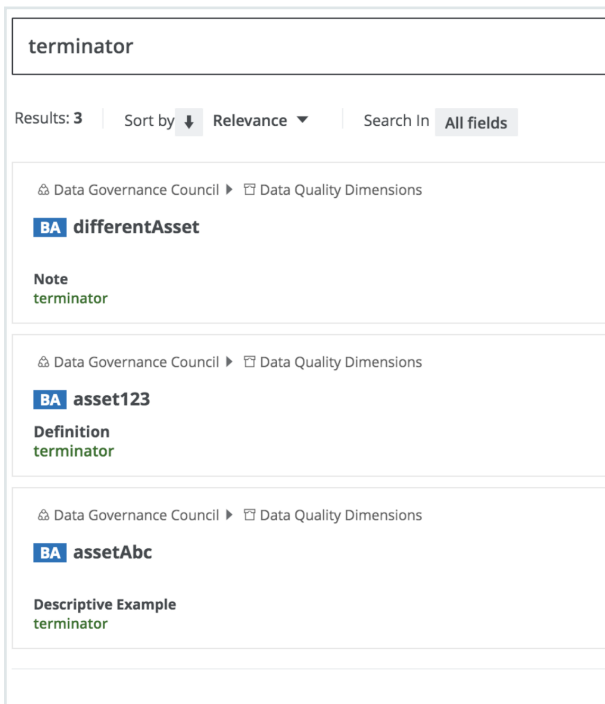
terminator

Results: 3 Sort by Relevance Search In All fields

Data Governance Council ▶ Data Quality Dimensions

BA differentAsset

Note
terminator

Data Governance Council ▶ Data Quality Dimensions

BA asset123

Definition
terminator

Data Governance Council ▶ Data Quality Dimensions

BA assetAbc

Descriptive Example
terminator